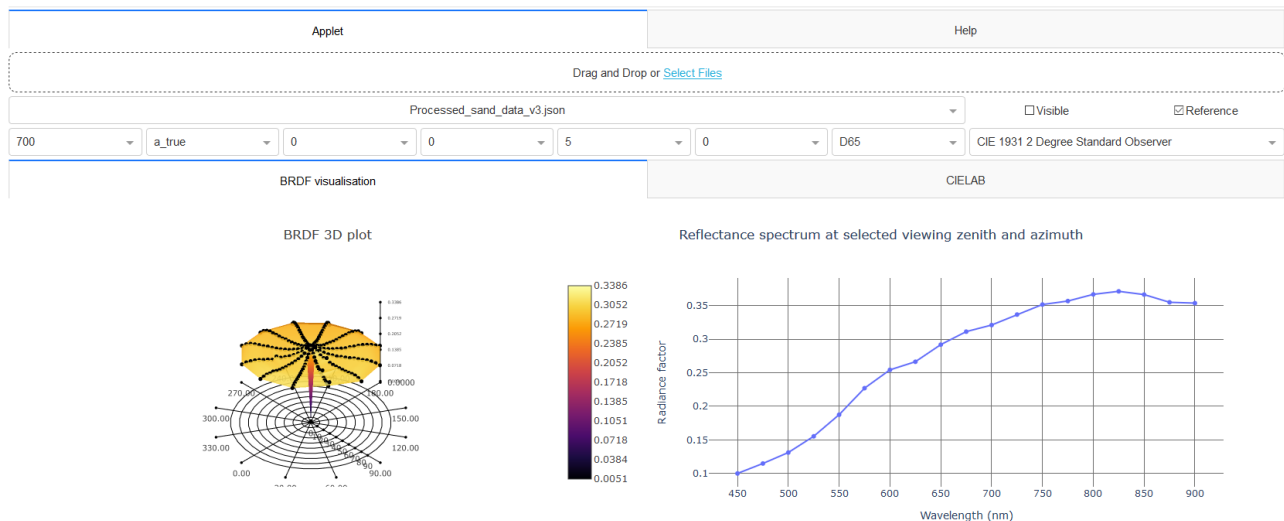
Applet

Help

Drag and Drop or Select Files

Processed_sand_data_v3.json

☐Visible

☑Reference

700

a_true

0

0

5

0

D65

CIE 1931 2 Degree Standard Observer

BRDF visualisation

CIELAB

BRDF 3D plot

0.3386
0.3052
0.2719
0.2385
0.2052
0.1718
0.1385
0.1051
0.0718
0.0384
0.0051

270.00
300.00
330.00
0.00
30.00
60.00
90.00
120.00
150.00
180.00

Reflectance spectrum at selected viewing zenith and azimuth

Radiance factor

0.35
0.3
0.25
0.2
0.15
0.1

450
500
550
600
650
700
750
800
850
900

Wavelength (nm)